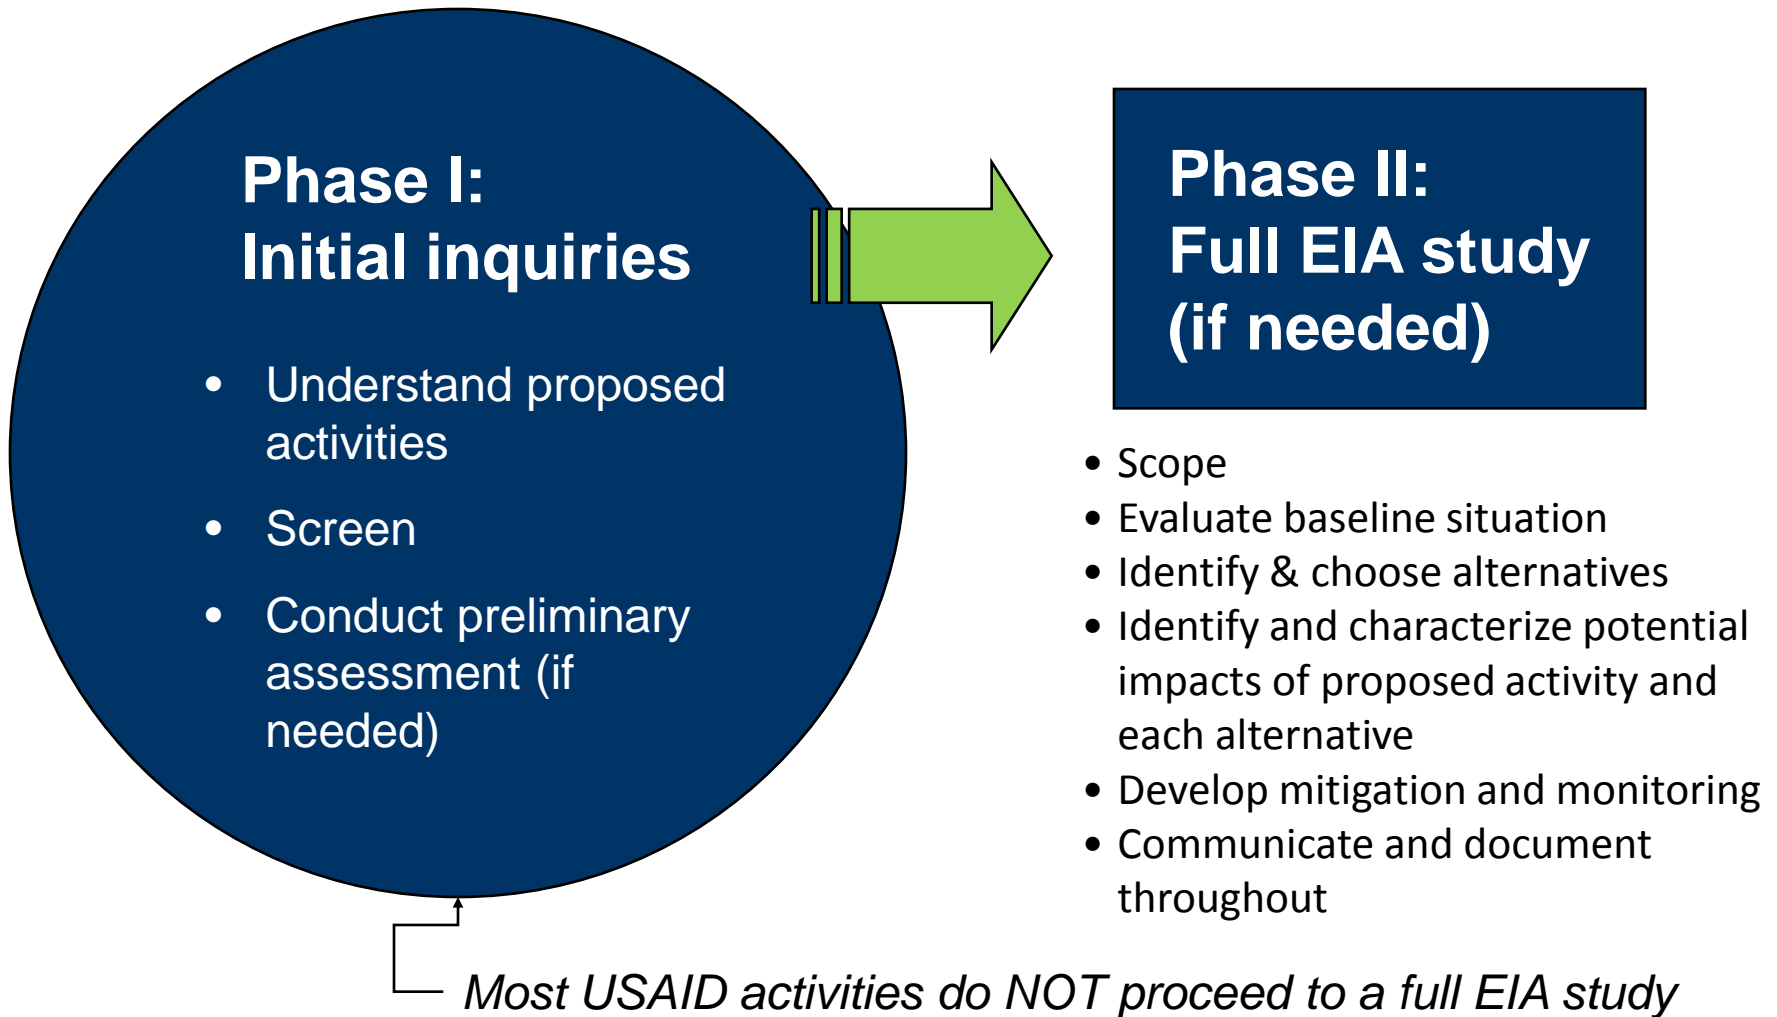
Phase I:
Initial inquiries

- Understand proposed activities
- Screen
- Conduct preliminary assessment (if needed)

Phase II:
Full EIA study
(if needed)

- Scope
- Evaluate baseline situation
- Identify & choose alternatives
- Identify and characterize potential impacts of proposed activity and each alternative
- Develop mitigation and monitoring
- Communicate and document throughout

*Most USAID activities do NOT proceed to a full EIA study*